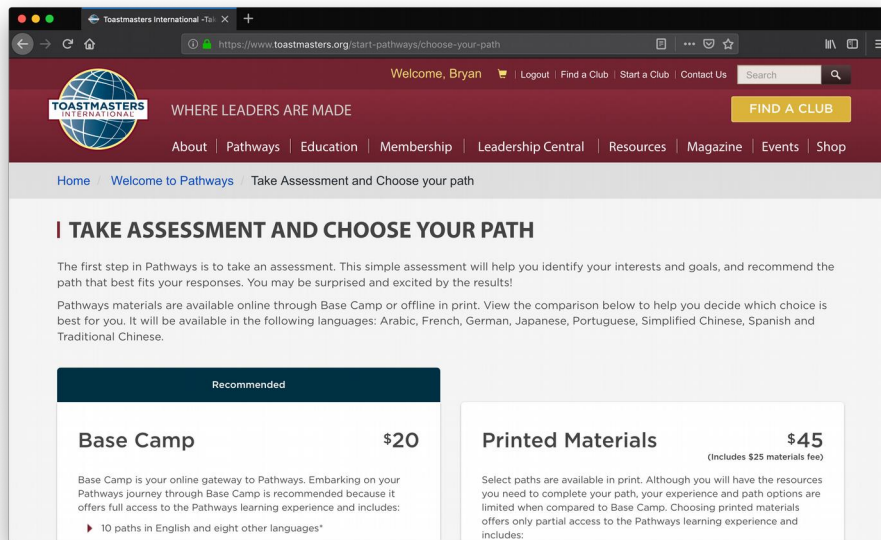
Toastmasters International -Tak ×
+
https://www.toastmasters.org/start-pathways/choose-your-path

TOASTMASTERS INTERNATIONAL

Welcome, Bryan | Logout | Find a Club | Start a Club | Contact Us
Search

WHERE LEADERS ARE MADE

FIND A CLUB

About | Pathways | Education | Membership | Leadership Central | Resources | Magazine | Events | Shop

Home / Welcome to Pathways / Take Assessment and Choose your path

TAKE ASSESSMENT AND CHOOSE YOUR PATH

The first step in Pathways is to take an assessment. This simple assessment will help you identify your interests and goals, and recommend the path that best fits your responses. You may be surprised and excited by the results!

Pathways materials are available online through Base Camp or offline in print. View the comparison below to help you decide which choice is best for you. It will be available in the following languages: Arabic, French, German, Japanese, Portuguese, Simplified Chinese, Spanish and Traditional Chinese.

Recommended

Base Camp
$20

Base Camp is your online gateway to Pathways. Embarking on your Pathways journey through Base Camp is recommended because it offers full access to the Pathways learning experience and includes:

10 paths in English and eight other languages*

Printed Materials
$45
(Includes $25 materials fee)

Select paths are available in print. Although you will have the resources you need to complete your path, your experience and path options are limited when compared to Base Camp. Choosing printed materials offers only partial access to the Pathways learning experience and includes: